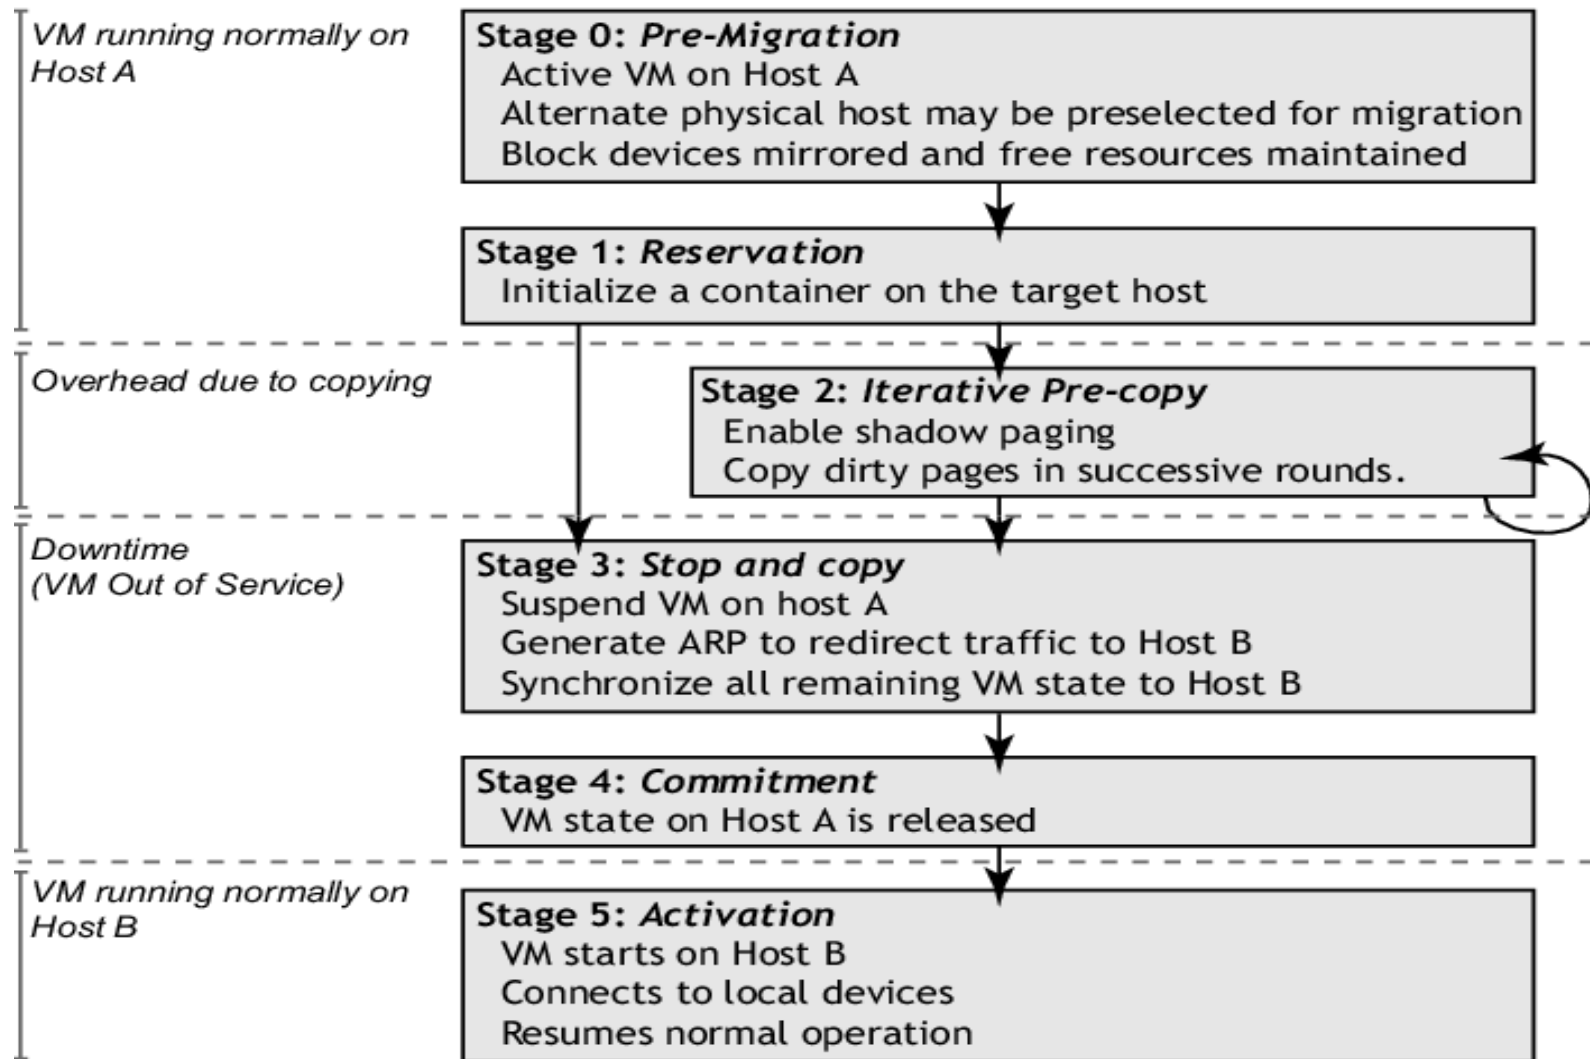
VM running normally on Host A

Stage 0: Pre-Migration
Active VM on Host A
Alternate physical host may be preselected for migration
Block devices mirrored and free resources maintained

Stage 1: Reservation
Initialize a container on the target host

Overhead due to copying

Stage 2: Iterative Pre-copy
Enable shadow paging
Copy dirty pages in successive rounds.

Downtime
(VM Out of Service)

Stage 3: Stop and copy
Suspend VM on host A
Generate ARP to redirect traffic to Host B
Synchronize all remaining VM state to Host B

Stage 4: Commitment
VM state on Host A is released

VM running normally on Host B

Stage 5: Activation
VM starts on Host B
Connects to local devices
Resumes normal operation